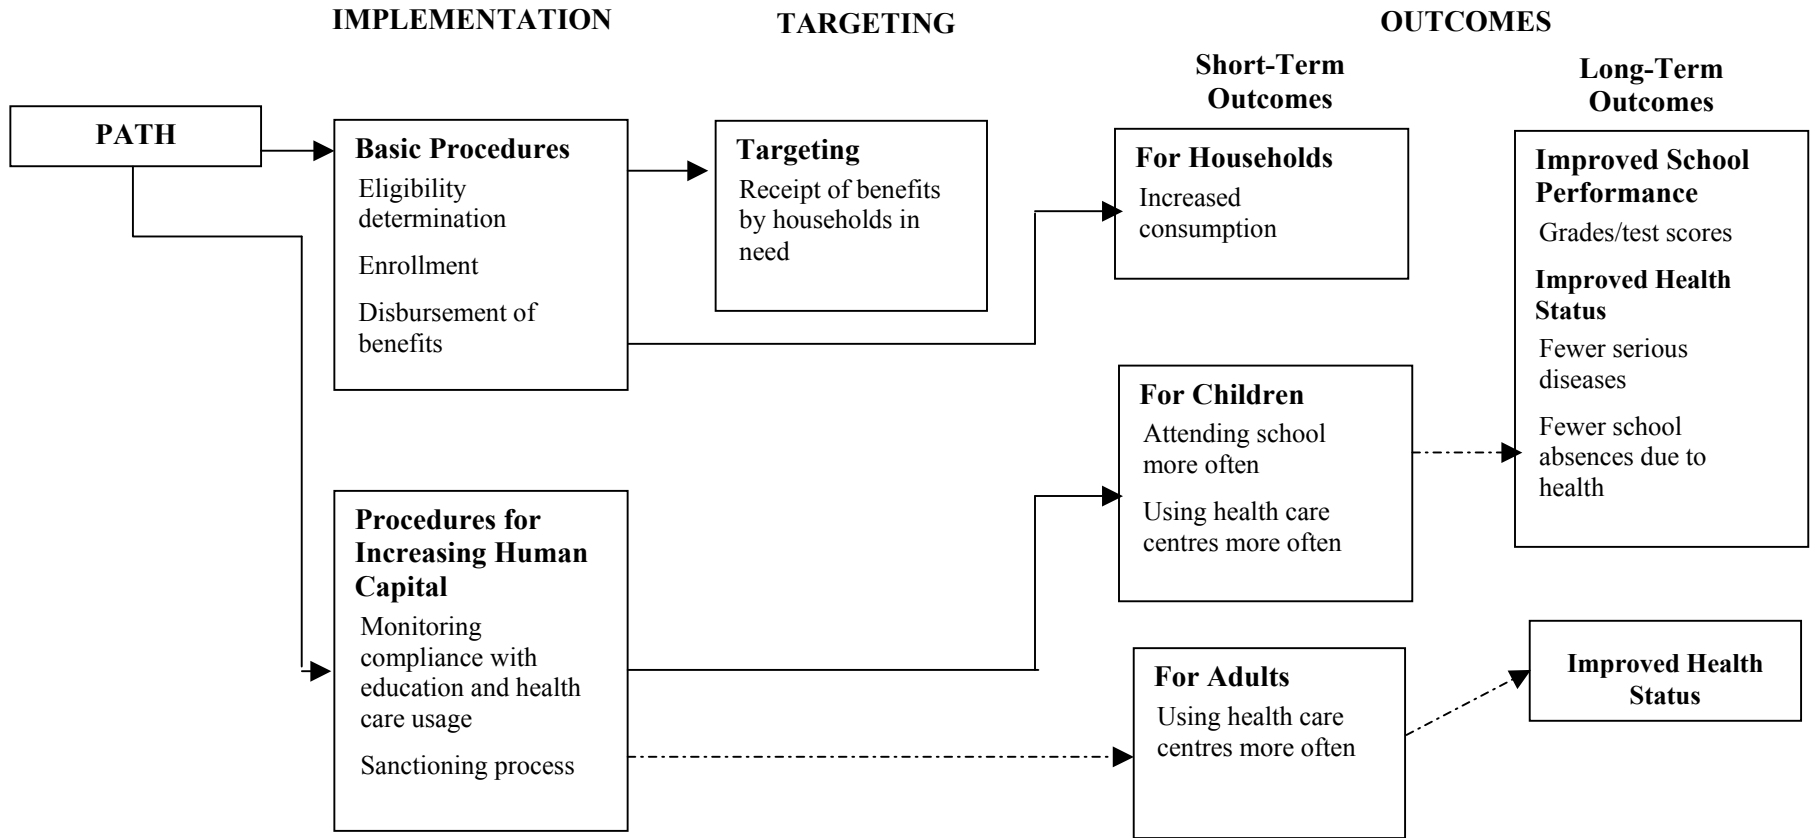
IMPLEMENTATION

TARGETING

OUTCOMES

Short-Term Outcomes

Long-Term Outcomes

PATH

Basic Procedures
Eligibility determination
Enrollment
Disbursement of benefits

Targeting
Receipt of benefits by households in need

For Households
Increased consumption

Improved School Performance
Grades/test scores
Improved Health Status
Fewer serious diseases
Fewer school absences due to health

For Children
Attending school more often
Using health care centres more often

Procedures for Increasing Human Capital
Monitoring compliance with education and health care usage
Sanctioning process

For Adults
Using health care centres more often

Improved Health Status